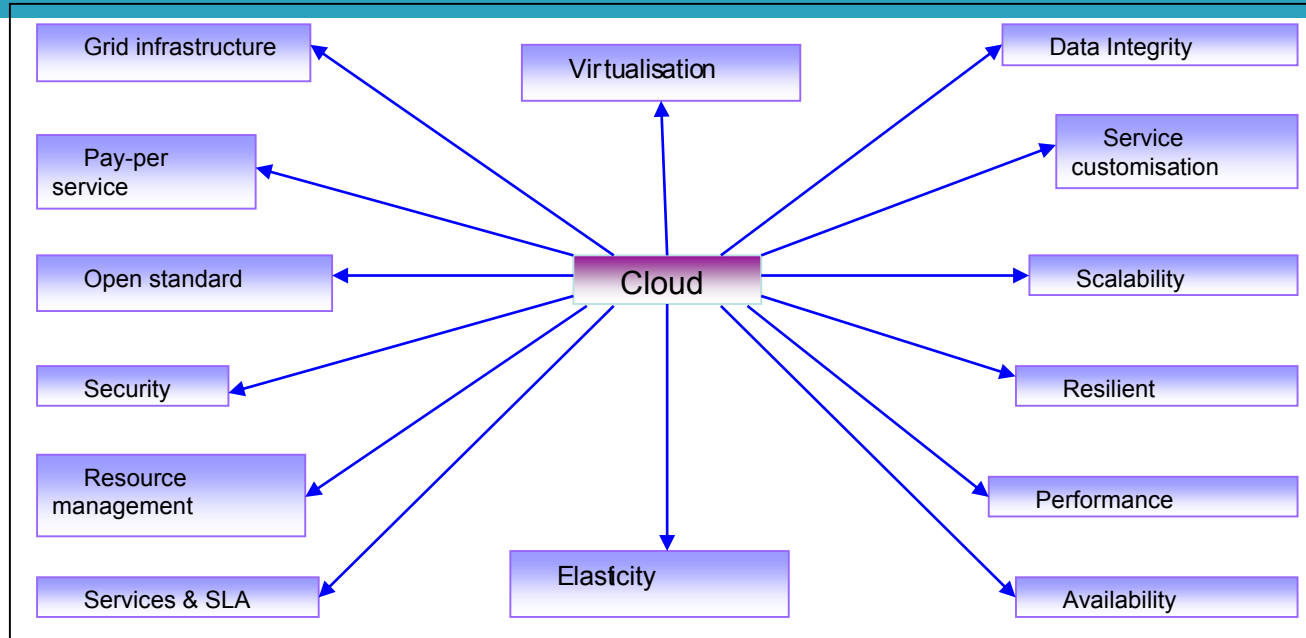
Grid infrastructure

Virtualisation

Data Integrity

Pay-per service

Service customisation

Open standard

Cloud

Scalability

Security

Resilient

Resource management

Performance

Services & SLA

Elasticity

Availability